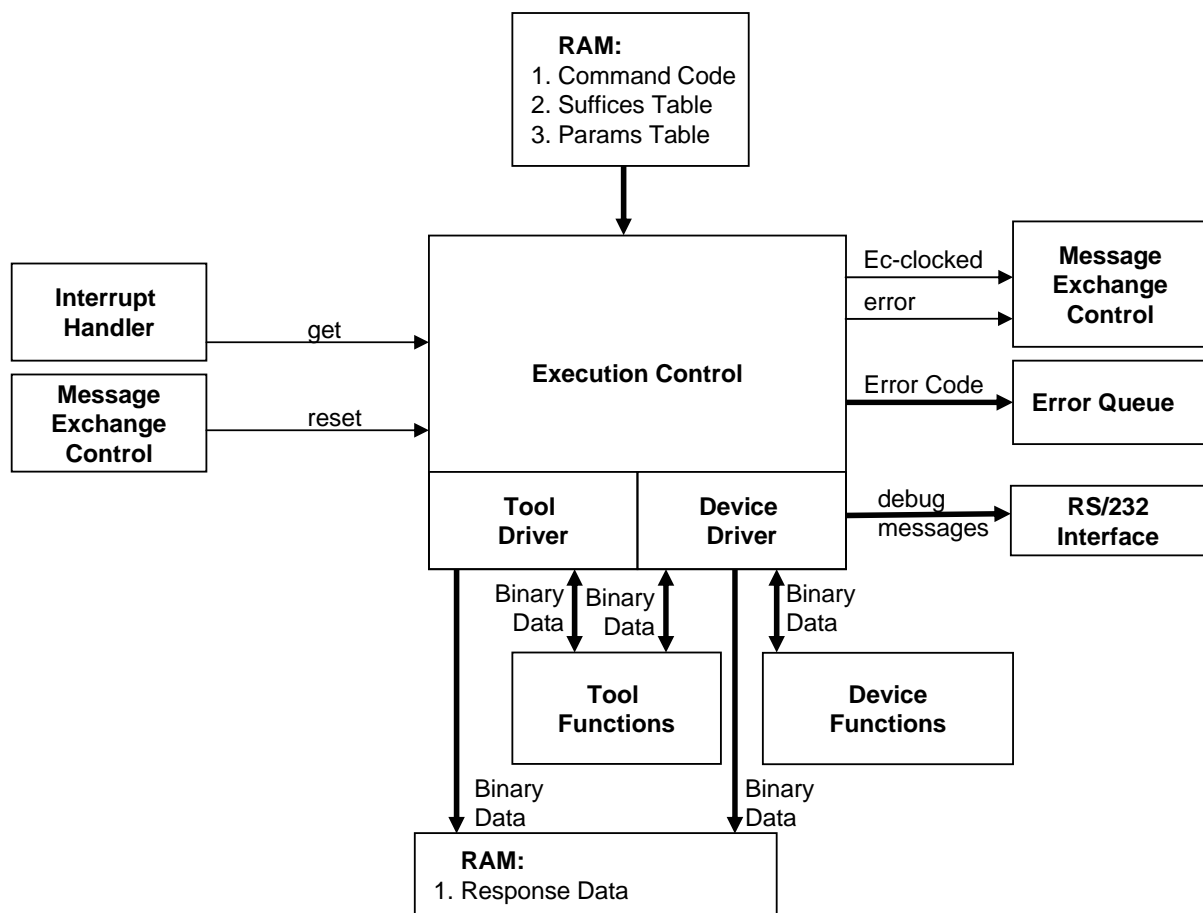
RAM:
1. Command Code
2. Suffices Table
3. Params Table

Interrupt Handler

get

Message Exchange Control

reset

Execution Control

Ec-clocked

error

Message Exchange Control

Error Code

Error Queue

Tool Driver

Device Driver

debug messages

RS/232 Interface

Binary Data

Binary Data

Binary Data

Tool Functions

Device Functions

Binary Data

Binary Data

RAM:
1. Response Data